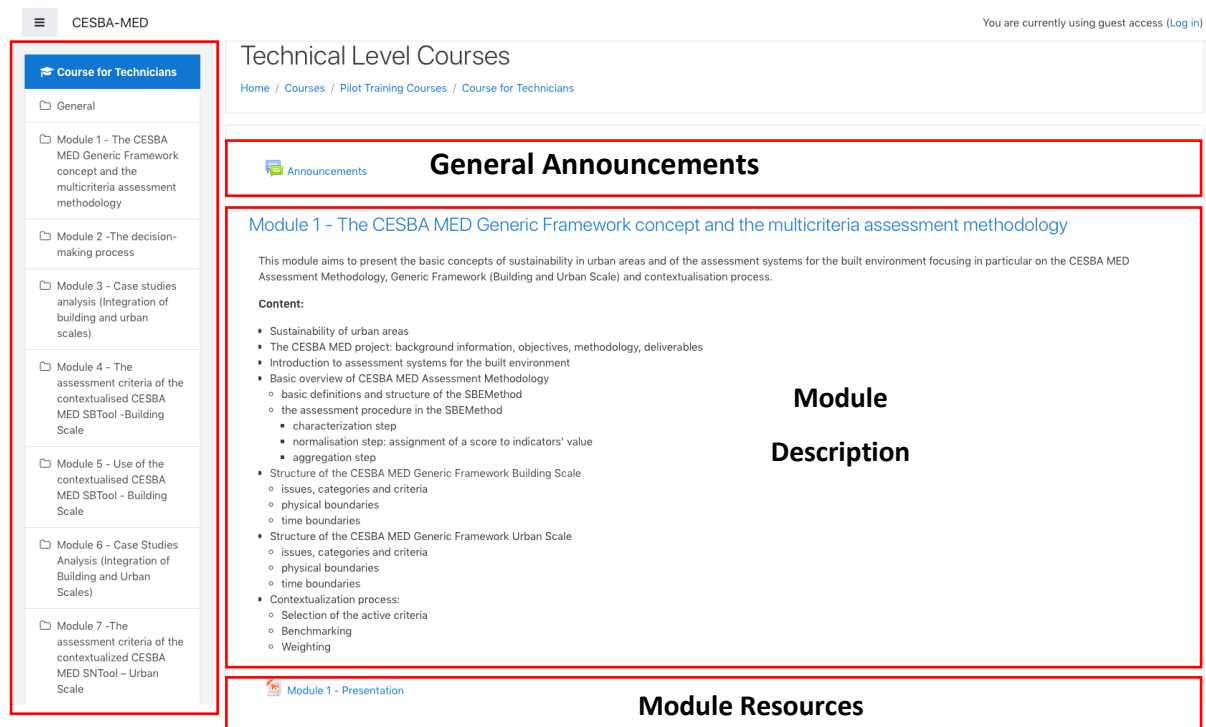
≡ CESBA-MED

You are currently using guest access (Log in)

Course for Technicians

General

Module 1 - The CESBA MED Generic Framework concept and the multicriteria assessment methodology

Module 2 -The decision-making process

Module 3 - Case studies analysis (Integration of building and urban scales)

Module 4 - The assessment criteria of the contextualised CESBA MED SBTool -Building Scale

Module 5 - Use of the contextualised CESBA MED SBTool - Building Scale

Module 6 - Case Studies Analysis (Integration of Building and Urban Scales)

Module 7 -The assessment criteria of the contextualized CESBA MED SNTool – Urban Scale

Technical Level Courses

Home / Courses / Pilot Training Courses / Course for Technicians

Announcements

General Announcements

Module 1 - The CESBA MED Generic Framework concept and the multicriteria assessment methodology

This module aims to present the basic concepts of sustainability in urban areas and of the assessment systems for the built environment focusing in particular on the CESBA MED Assessment Methodology, Generic Framework (Building and Urban Scale) and contextualisation process.

Content:

- Sustainability of urban areas
- The CESBA MED project: background information, objectives, methodology, deliverables
- Introduction to assessment systems for the built environment
- Basic overview of CESBA MED Assessment Methodology
  - basic definitions and structure of the SBEMethod
  - the assessment procedure in the SBEMethod
    - characterization step
    - normalisation step: assignment of a score to indicators' value
    - aggregation step
- Structure of the CESBA MED Generic Framework Building Scale
  - issues, categories and criteria
  - physical boundaries
  - time boundaries
- Structure of the CESBA MED Generic Framework Urban Scale
  - issues, categories and criteria
  - physical boundaries
  - time boundaries
- Contextualization process:
  - Selection of the active criteria
  - Benchmarking
  - Weighting

Module

Description

Module 1 - Presentation

Module Resources